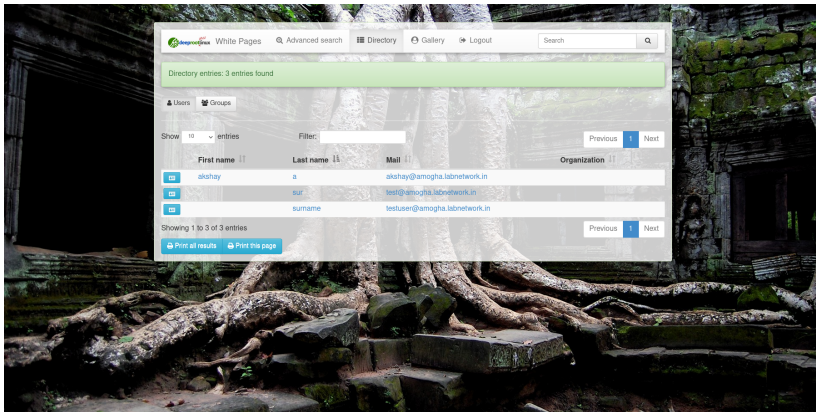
deeprootlinux White Pages Advanced search Directory Gallery Logout Search

Directory entries: 3 entries found

Users Groups

Show 10 entries Filter:

Previous 1 Next

| | First name | Last name | Mail | Organization |
|---|---|---|---|---|
| | akshay | a | akshay@amogha.labnetwork.in | |
| | | sur | test@amogha.labnetwork.in | |
| | | surname | testuser@amogha.labnetwork.in | |

Showing 1 to 3 of 3 entries

Previous 1 Next

Print all results Print this page